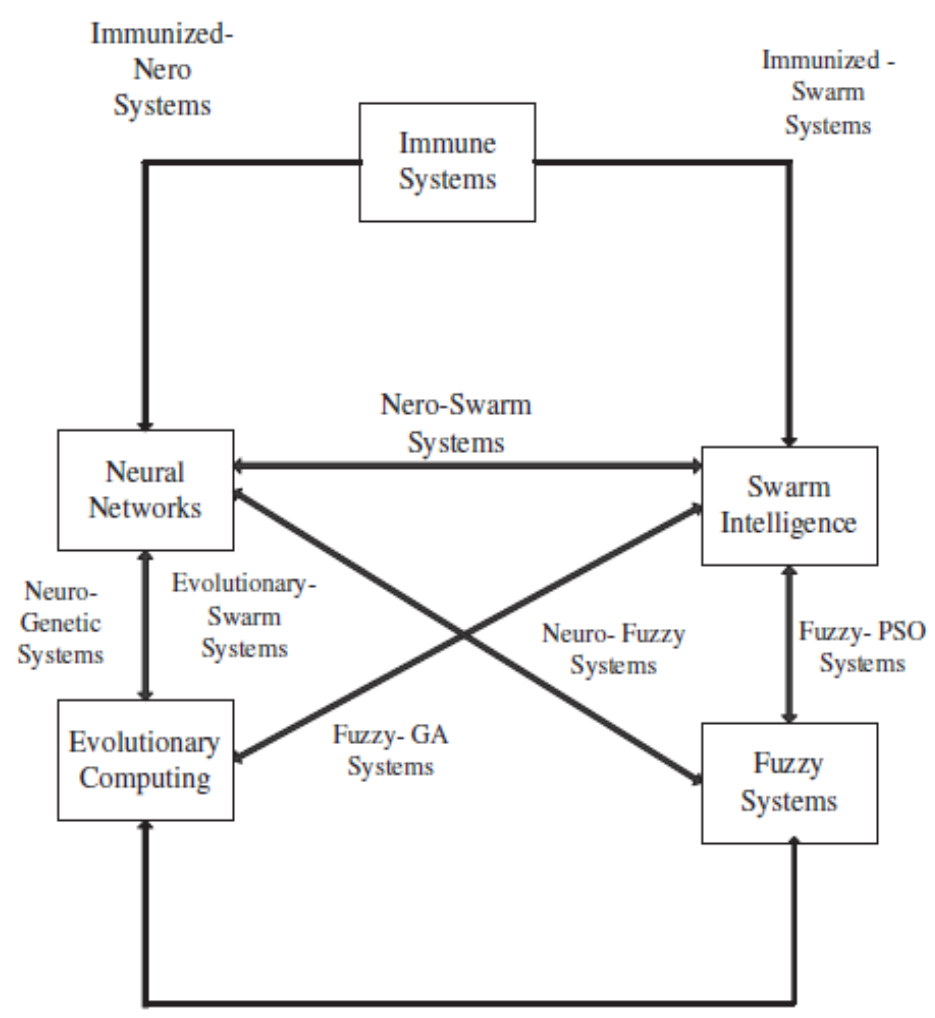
Immunized-Nero Systems

Immune Systems

Immunized - Swarm Systems

Nero-Swarm Systems

Neural Networks

Swarm Intelligence

Neuro-Genetic Systems

Evolutionary-Swarm Systems

Neuro- Fuzzy Systems

Fuzzy- PSO Systems

Evolutionary Computing

Fuzzy- GA Systems

Fuzzy Systems